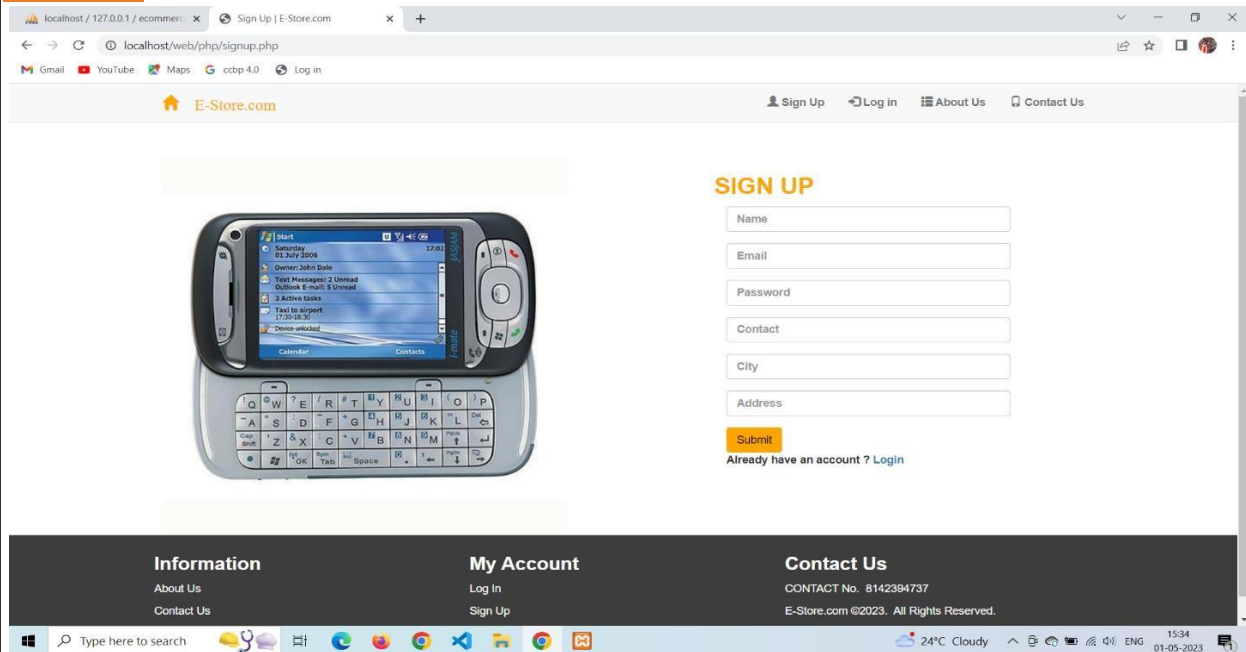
localhost / 127.0.0.1 / ecommerc ×
Sign Up | E-Store.com ×
+

localhost/web/php/signup.php

Gmail YouTube Maps ccbp 4.0 Log in

E-Store.com

Sign Up Log in About Us Contact Us

Start
Saturday
01 July 2006
17:02
Owner: John Dale
Text Messages: 2 Unread
Outlook E-mail: 5 Unread
3 Active tasks
Taxi to airport
17:30-18:30
Device unlocked
Calendar
Contacts
JASJAM
i-mate

SIGN UP

Name
Email
Password
Contact
City
Address

Submit

Already have an account ? Login

Information
About Us
Contact Us

My Account
Log In
Sign Up

Contact Us
CONTACT No. 8142394737
E-Store.com ©2023. All Rights Reserved.

Type here to search

24°C Cloudy ENG 15:34 01-05-2023